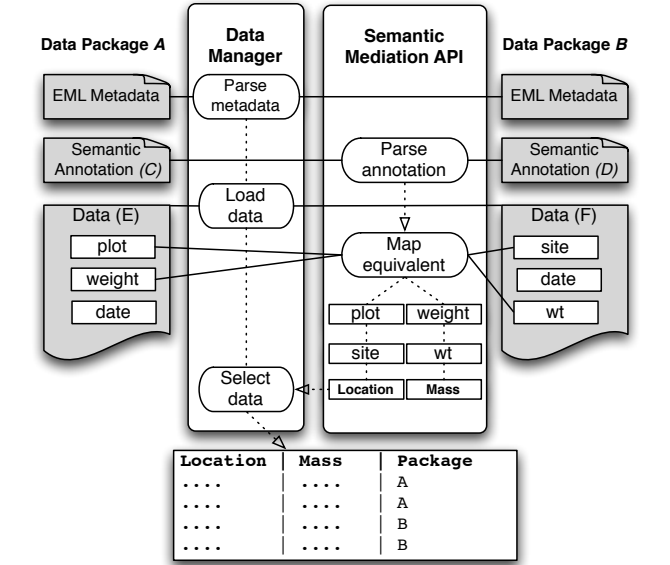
Data Package *A*

Data Manager

Semantic Mediation API

Data Package *B*

EML Metadata

Parse metadata

EML Metadata

Semantic Annotation *(C)*

Parse annotation

Semantic Annotation *(D)*

Load data

Data (E)

plot

weight

date

Map equivalent

Data (F)

site

date

wt

plot

weight

site

wt

Select data

Location

Mass

| Location | Mass | Package |
|---|---|---|
| .... | .... | A |
| .... | .... | A |
| .... | .... | B |
| .... | .... | B |